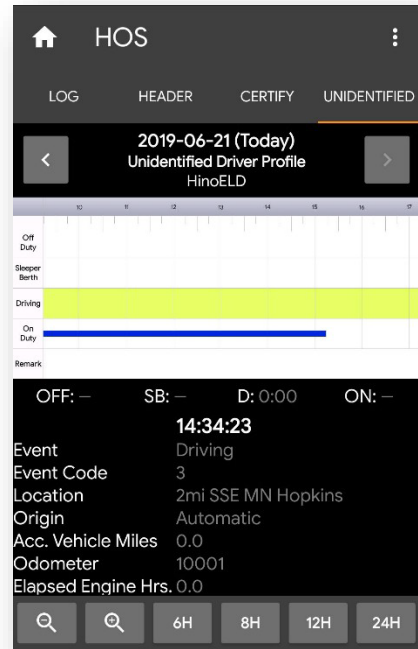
HOS

LOG HEADER CERTIFY UNIDENTIFIED

2019-06-21 (Today)
Unidentified Driver Profile
HinoELD

10 11 12 13 14 15 16 17

Off Duty
Sleeper Berth
Driving
On Duty
Remark

OFF: — SB: — D: 0:00 ON: —

14:34:23

| | |
|---|---|
| Event | Driving |
| Event Code | 3 |
| Location | 2mi SSE MN Hopkins |
| Origin | Automatic |
| Acc. Vehicle Miles | 0.0 |
| Odometer | 10001 |
| Elapsed Engine Hrs. | 0.0 |

6H 8H 12H 24H